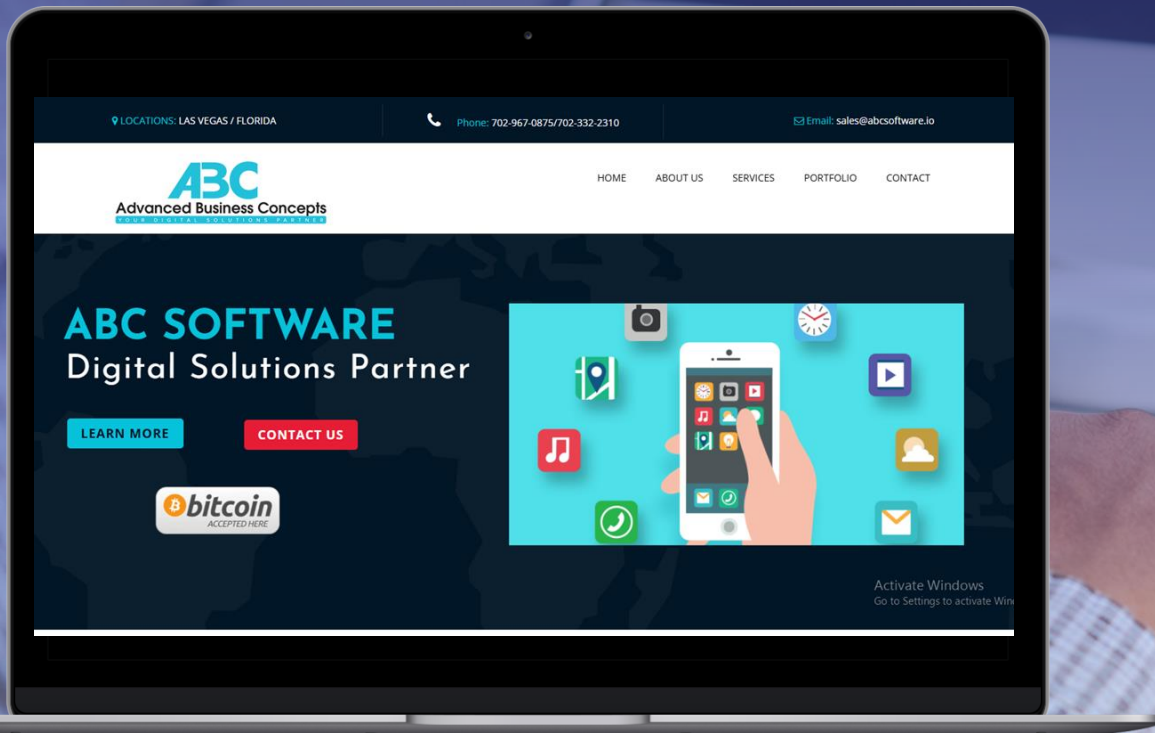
LOCATIONS: LAS VEGAS / FLORIDA

Phone: 702-967-0875/702-332-2310

Email: sales@abcsoftware.io

ABC
Advanced Business Concepts
YOUR DIGITAL SOLUTIONS PARTNER

HOME ABOUT US SERVICES PORTFOLIO CONTACT

ABC SOFTWARE
Digital Solutions Partner

LEARN MORE

CONTACT US

bitcoin
ACCEPTED HERE

Activate Windows
Go to Settings to activate Win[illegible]